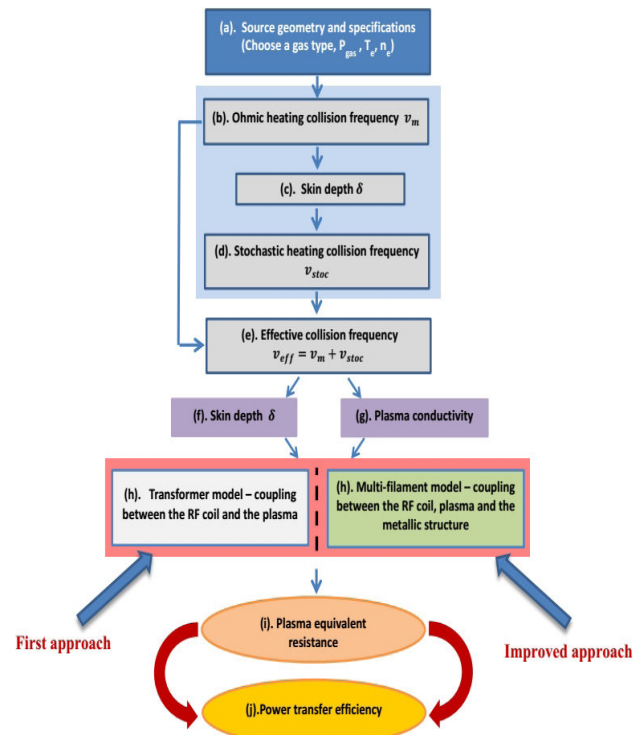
(a). Source geometry and specifications (Choose a gas type, $P_{gas}$ , $T_e$, $n_e$)

(b). Ohmic heating collision frequency $v_m$

(c). Skin depth $\delta$

(d). Stochastic heating collision frequency $v_{stoc}$

(e). Effective collision frequency $v_{eff} = v_m + v_{stoc}$

(f). Skin depth $\delta$

(g). Plasma conductivity

(h). Transformer model – coupling between the RF coil and the plasma

(h). Multi-filament model – coupling between the RF coil, plasma and the metallic structure

First approach

Improved approach

(i). Plasma equivalent resistance

(j).Power transfer efficiency